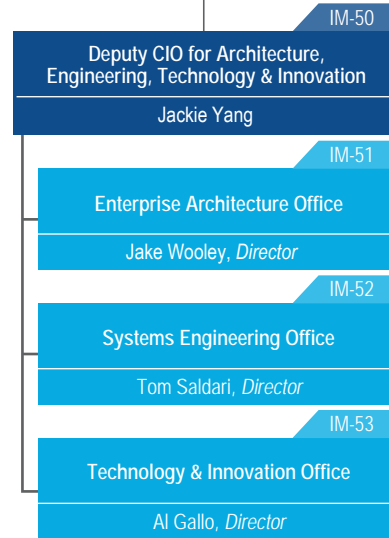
IM-50

Deputy CIO for Architecture, Engineering, Technology & Innovation

Jackie Yang

IM-51

Enterprise Architecture Office

Jake Wooley, *Director*

IM-52

Systems Engineering Office

Tom Saldari, *Director*

IM-53

Technology & Innovation Office

Al Gallo, *Director*